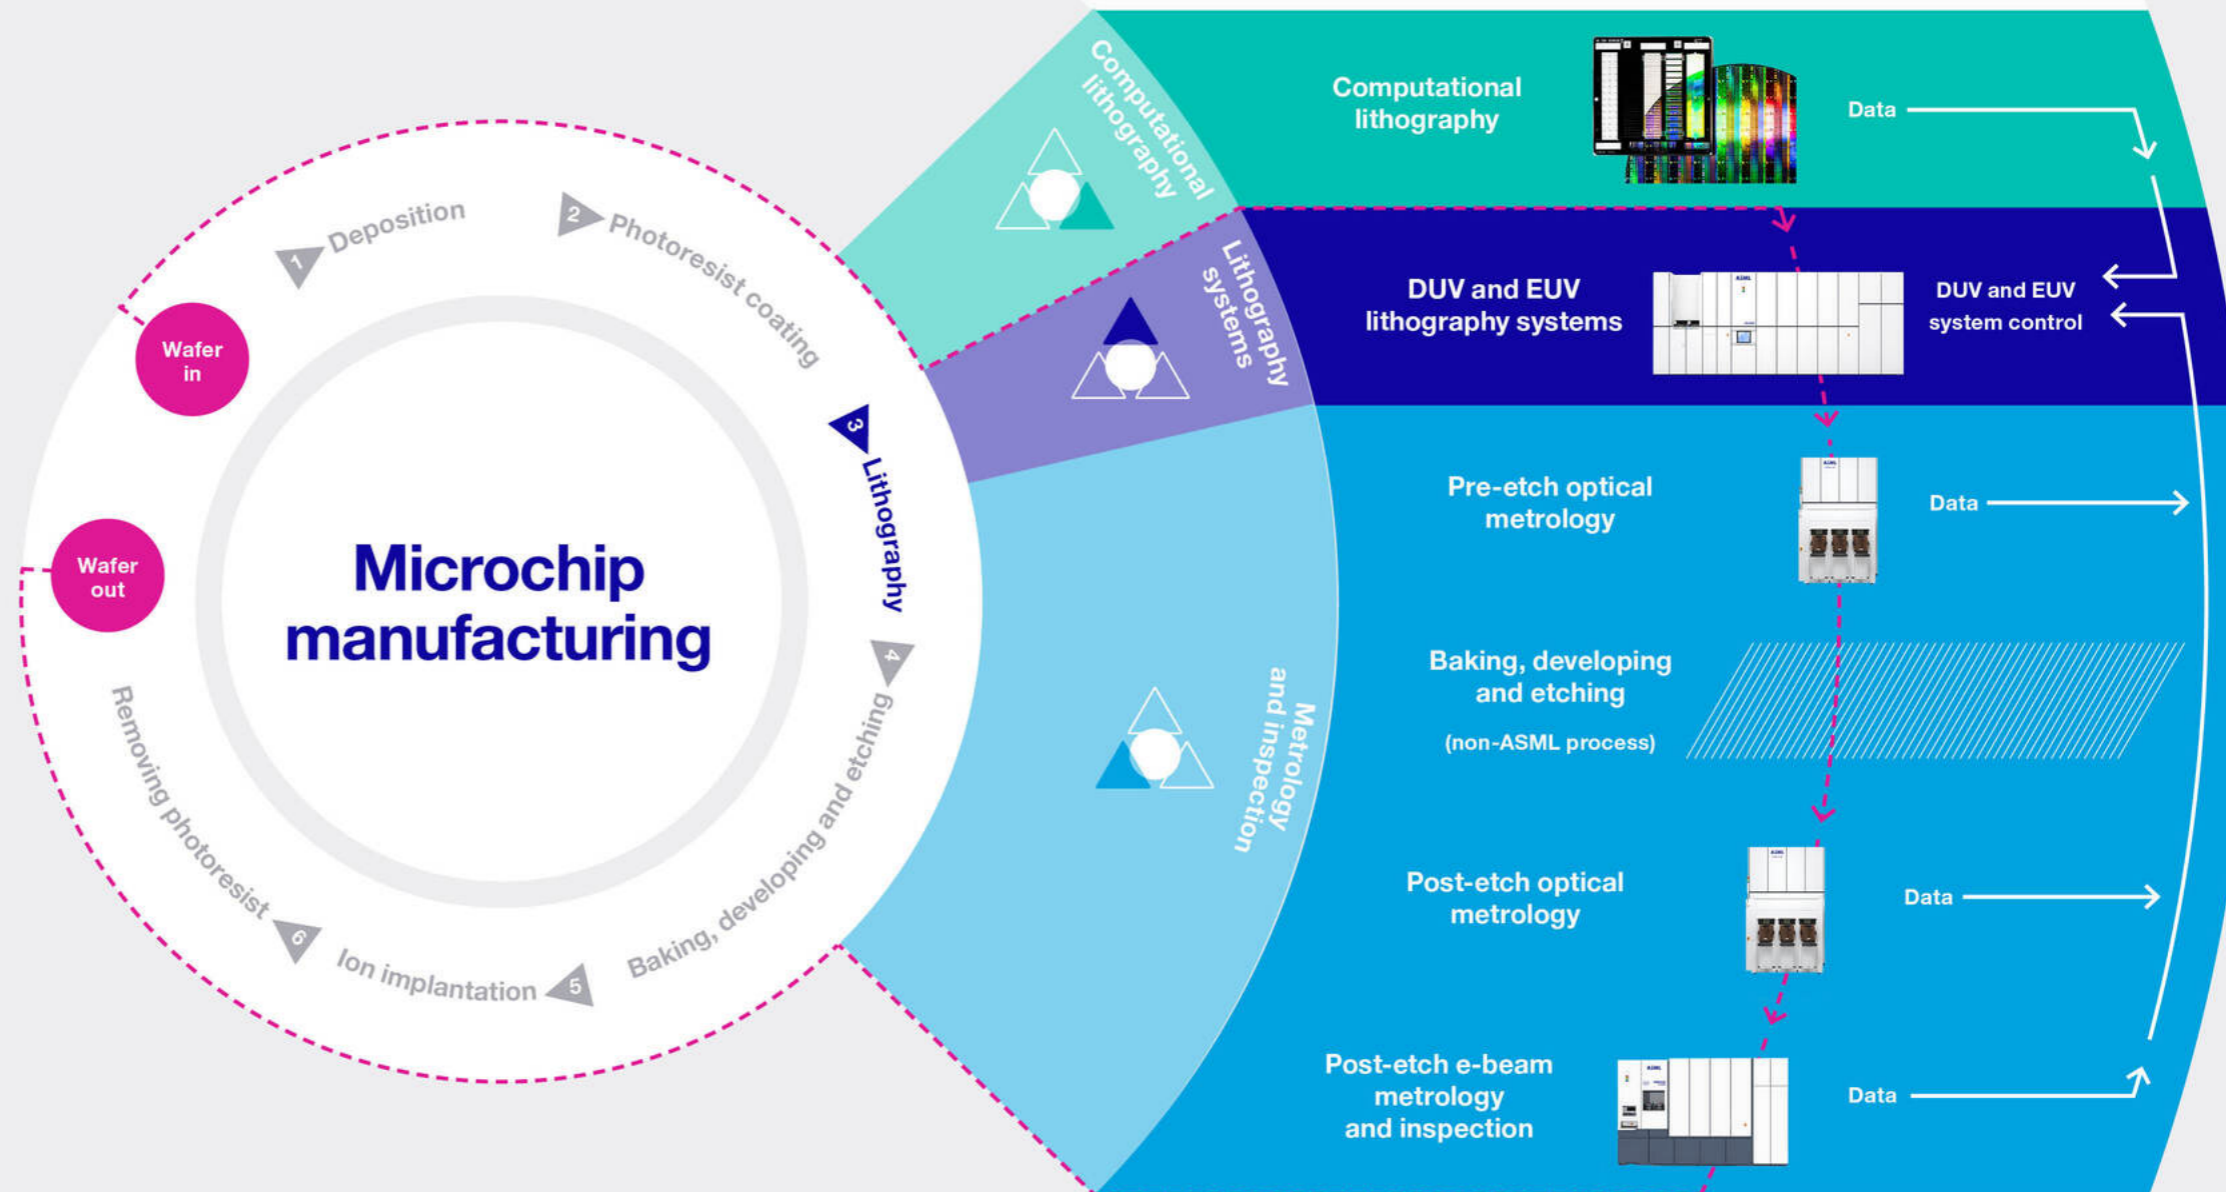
Microchip manufacturing

Wafer in

1 Deposition

2 Photoresist coating

3 Lithography

4 Baking, developing and etching

5 Ion implantation

6 Removing photoresist

Wafer out

Computational lithography

Lithography systems

Metrology and inspection

Computational lithography

Data

DUV and EUV lithography systems

DUV and EUV system control

Pre-etch optical metrology

Data

Baking, developing and etching

(non-ASML process)

Post-etch optical metrology

Data

Post-etch e-beam metrology and inspection

Data